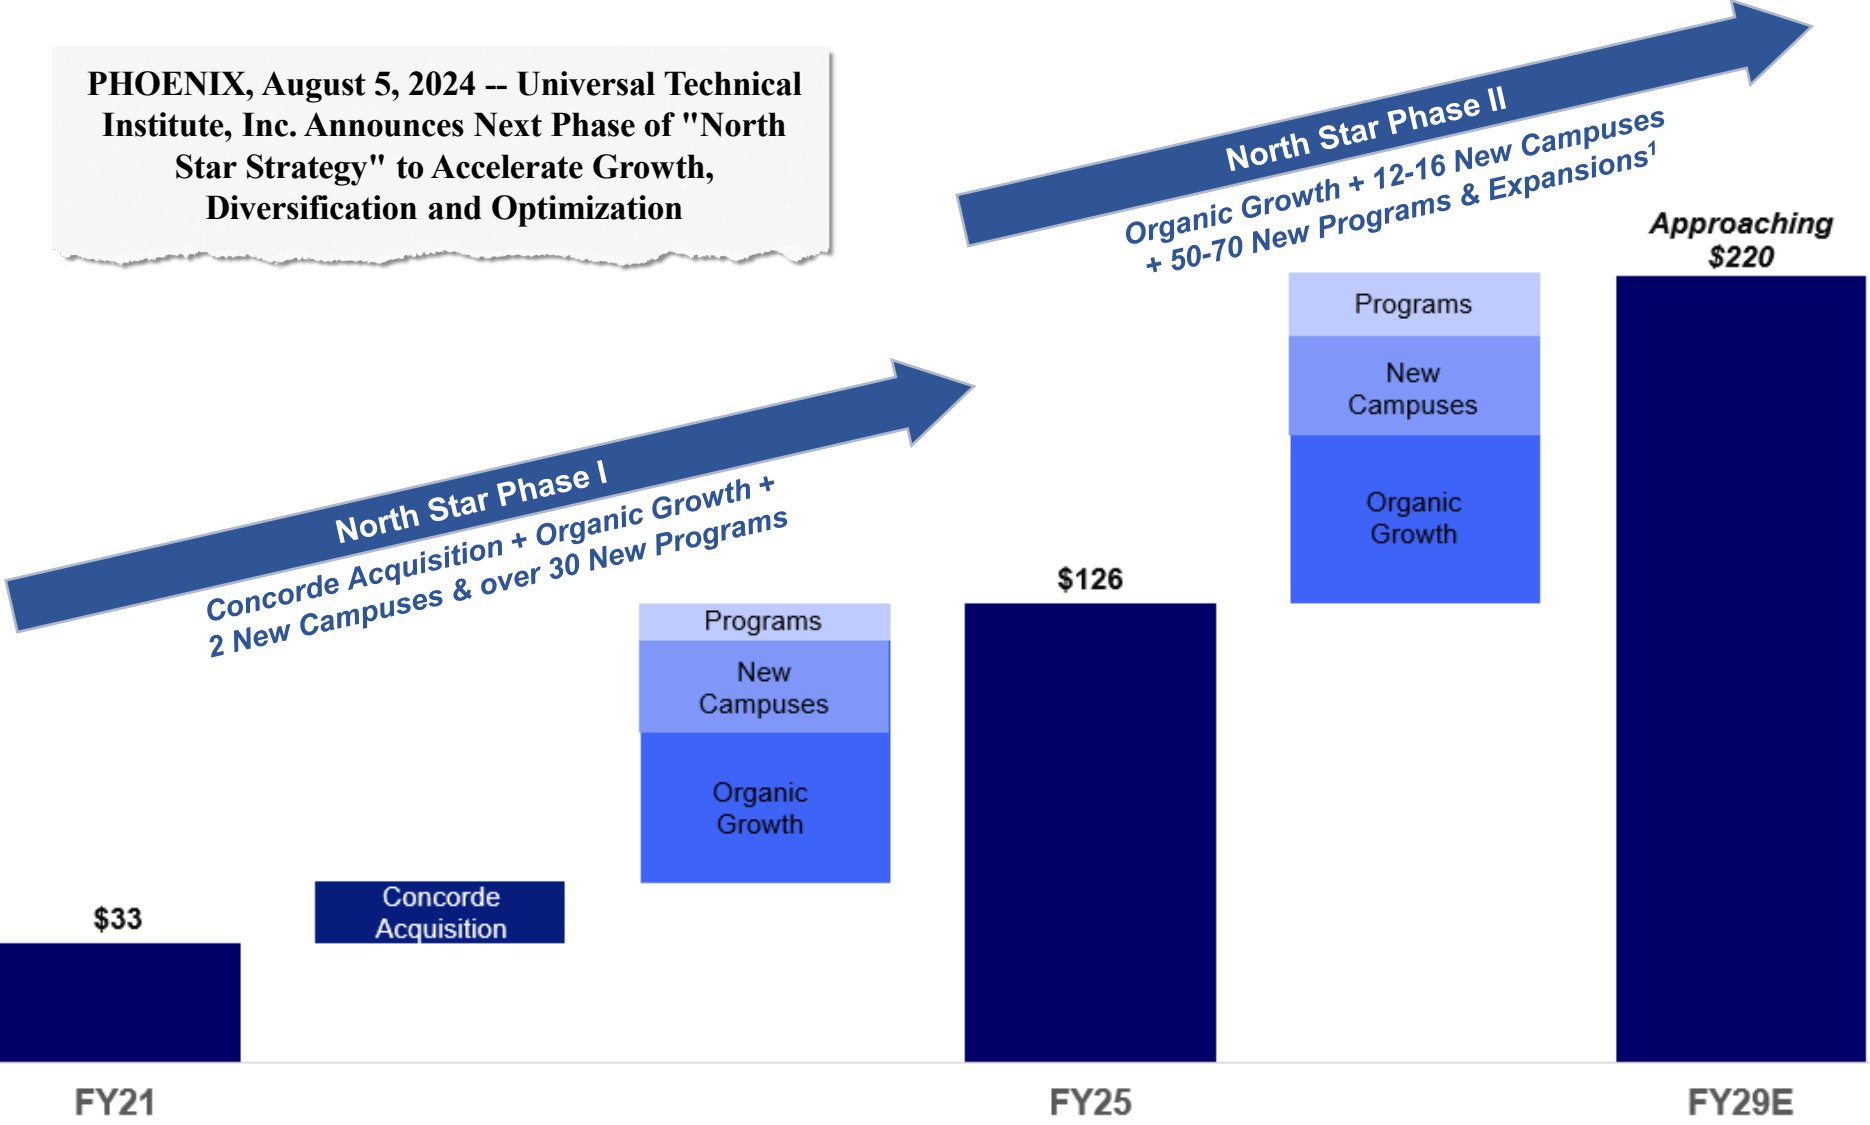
PHOENIX, August 5, 2024 -- Universal Technical Institute, Inc. Announces Next Phase of "North Star Strategy" to Accelerate Growth, Diversification and Optimization

North Star Phase II

Organic Growth + 12-16 New Campuses + 50-70 New Programs & Expansions$^1$

Approaching $220

Programs

New Campuses

Organic Growth

North Star Phase I

Concorde Acquisition + Organic Growth + 2 New Campuses & over 30 New Programs

Programs

New Campuses

Organic Growth

$126

$33

Concorde Acquisition

FY21

FY25

FY29E